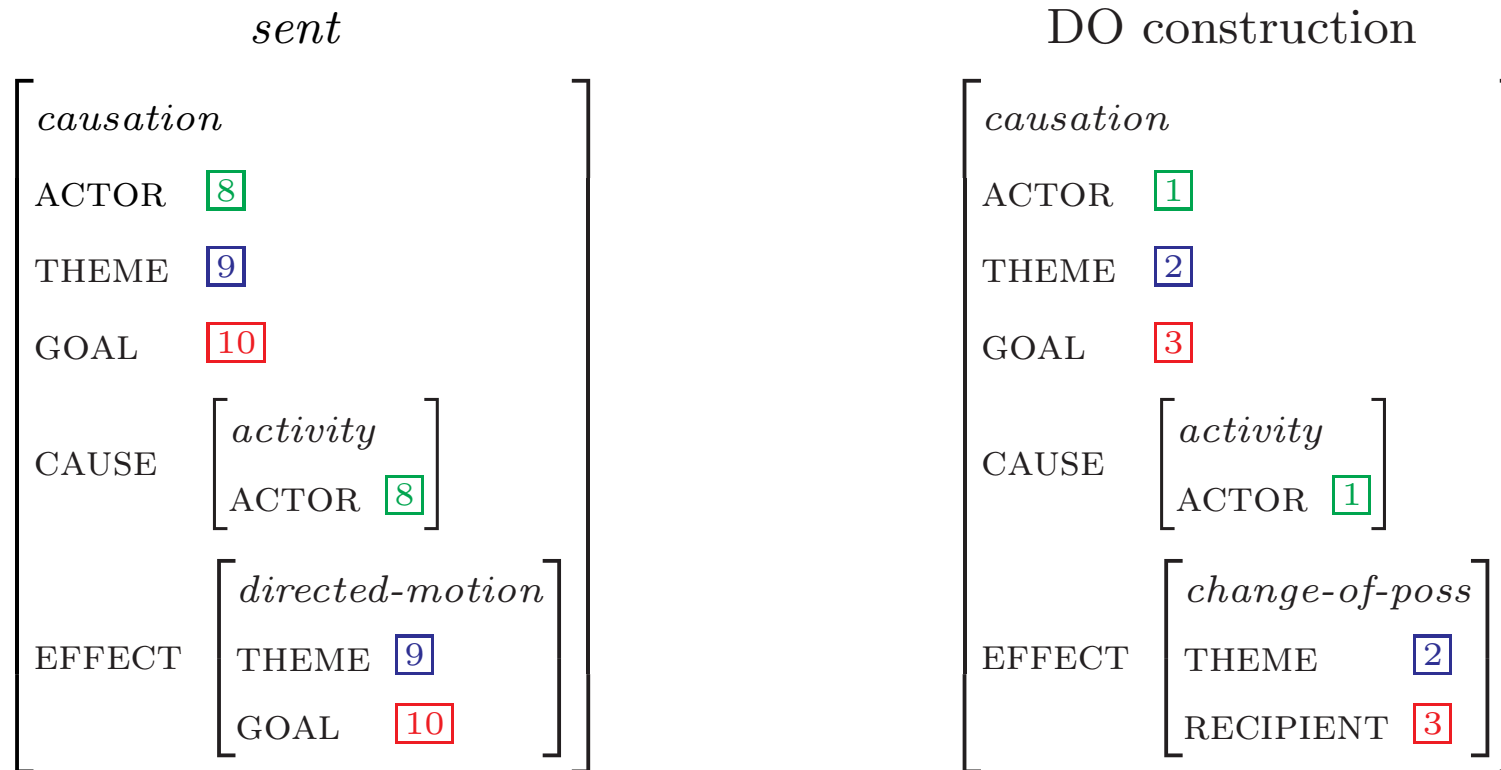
*sent*

*causation*
ACTOR 8
THEME 9
GOAL 10
CAUSE *activity* ACTOR 8
EFFECT *directed-motion* THEME 9 GOAL 10

DO construction

*causation*
ACTOR 1
THEME 2
GOAL 3
CAUSE *activity* ACTOR 1
EFFECT *change-of-poss* THEME 2 RECIPIENT 3